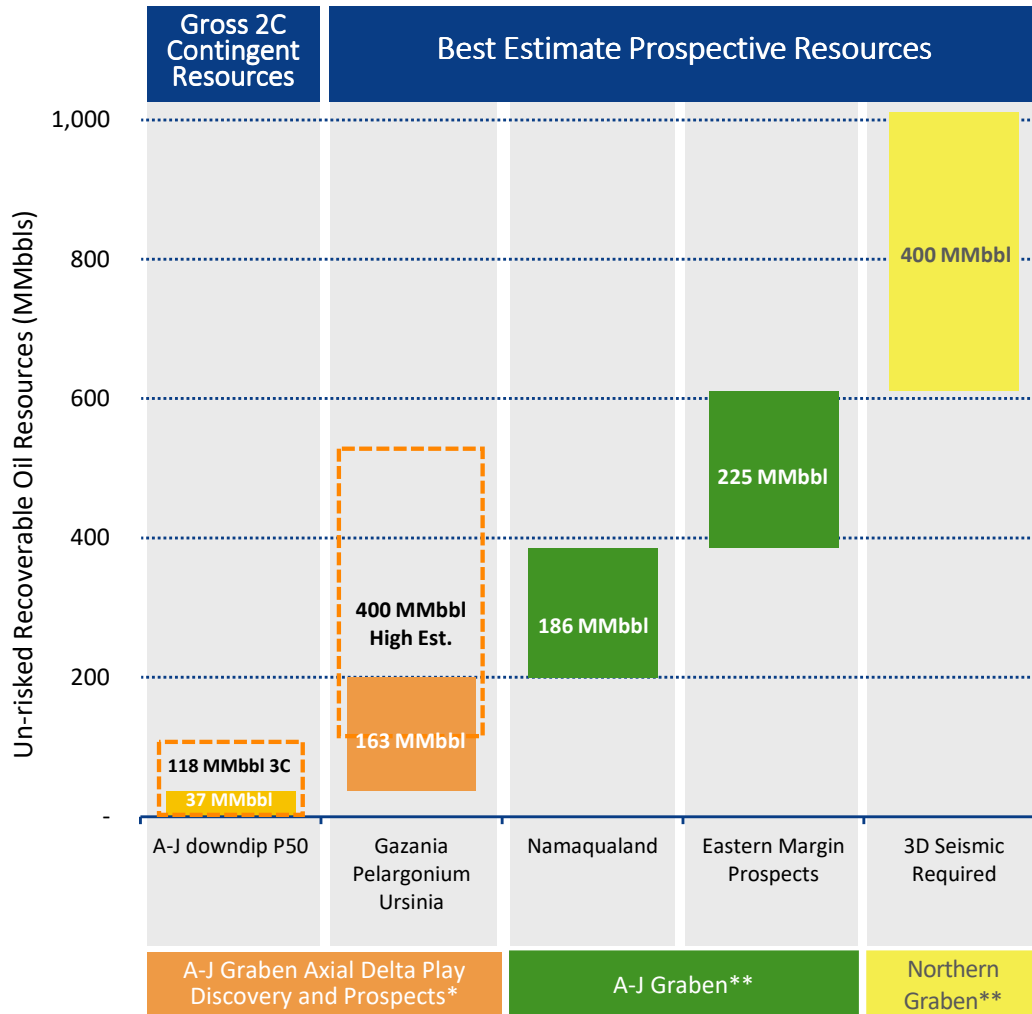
Gross 2C Contingent Resources

Best Estimate Prospective Resources

Un-risked Recoverable Oil Resources (MMbbls)

1,000
800
600
400
200
-

400 MMbbl

225 MMbbl

186 MMbbl

400 MMbbl High Est.

163 MMbbl

118 MMbbl 3C

37 MMbbl

A-J downdip P50

Gazania Pelargonium Ursinia

Namaqualand

Eastern Margin Prospects

3D Seismic Required

A-J Graben Axial Delta Play Discovery and Prospects*

A-J Graben**

Northern Graben**